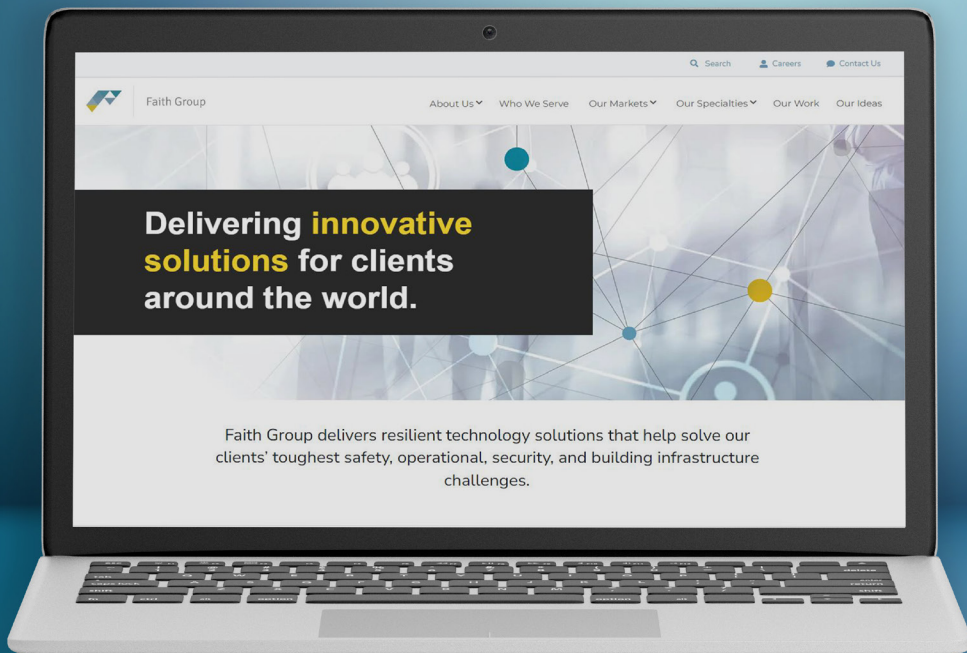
Search Careers Contact Us

Faith Group

About Us Who We Serve Our Markets Our Specialties Our Work Our Ideas

Delivering innovative solutions for clients around the world.

Faith Group delivers resilient technology solutions that help solve our clients' toughest safety, operational, security, and building infrastructure challenges.